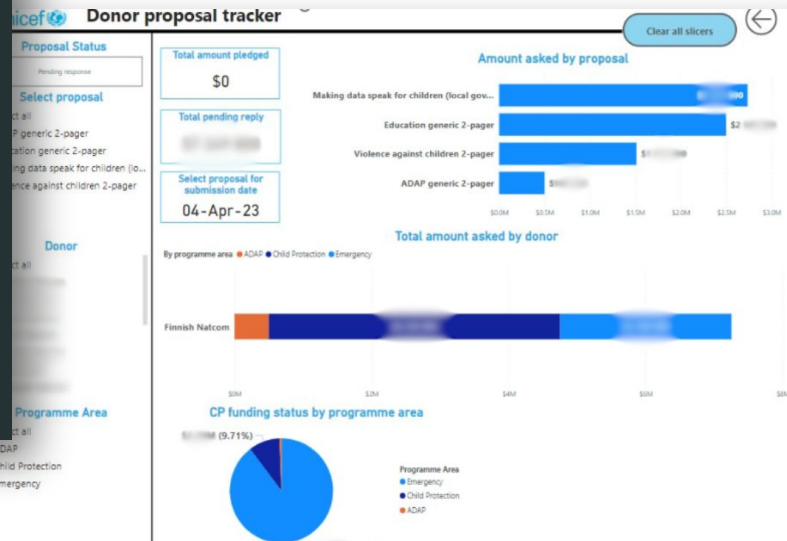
icef Donor proposal tracker

Clear all slicers

Proposal Status

Pending response

Select proposal

ct all

P generic 2-pager

cation generic 2-pager

ing data speak for children (lo...

lence against children 2-pager

Donor

ct all

Programme Area

ct all

DAP

hild Protection

mergency

Total amount pledged

$0

Total pending reply

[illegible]

Select proposal for submission date

04-Apr-23

Amount asked by proposal

Making data speak for children (local gov...

Education generic 2-pager

Violence against children 2-pager

ADAP generic 2-pager

$0.0M $0.5M $1.0M $1.5M $2.0M $2.5M $3.0M

Total amount asked by donor

By programme area ● ADAP ● Child Protection ● Emergency

Finnish Natcom

$0M $2M $4M $6M $8M

CP funding status by programme area

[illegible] (9.71%)

Programme Area

● Emergency

● Child Protection

● ADAP